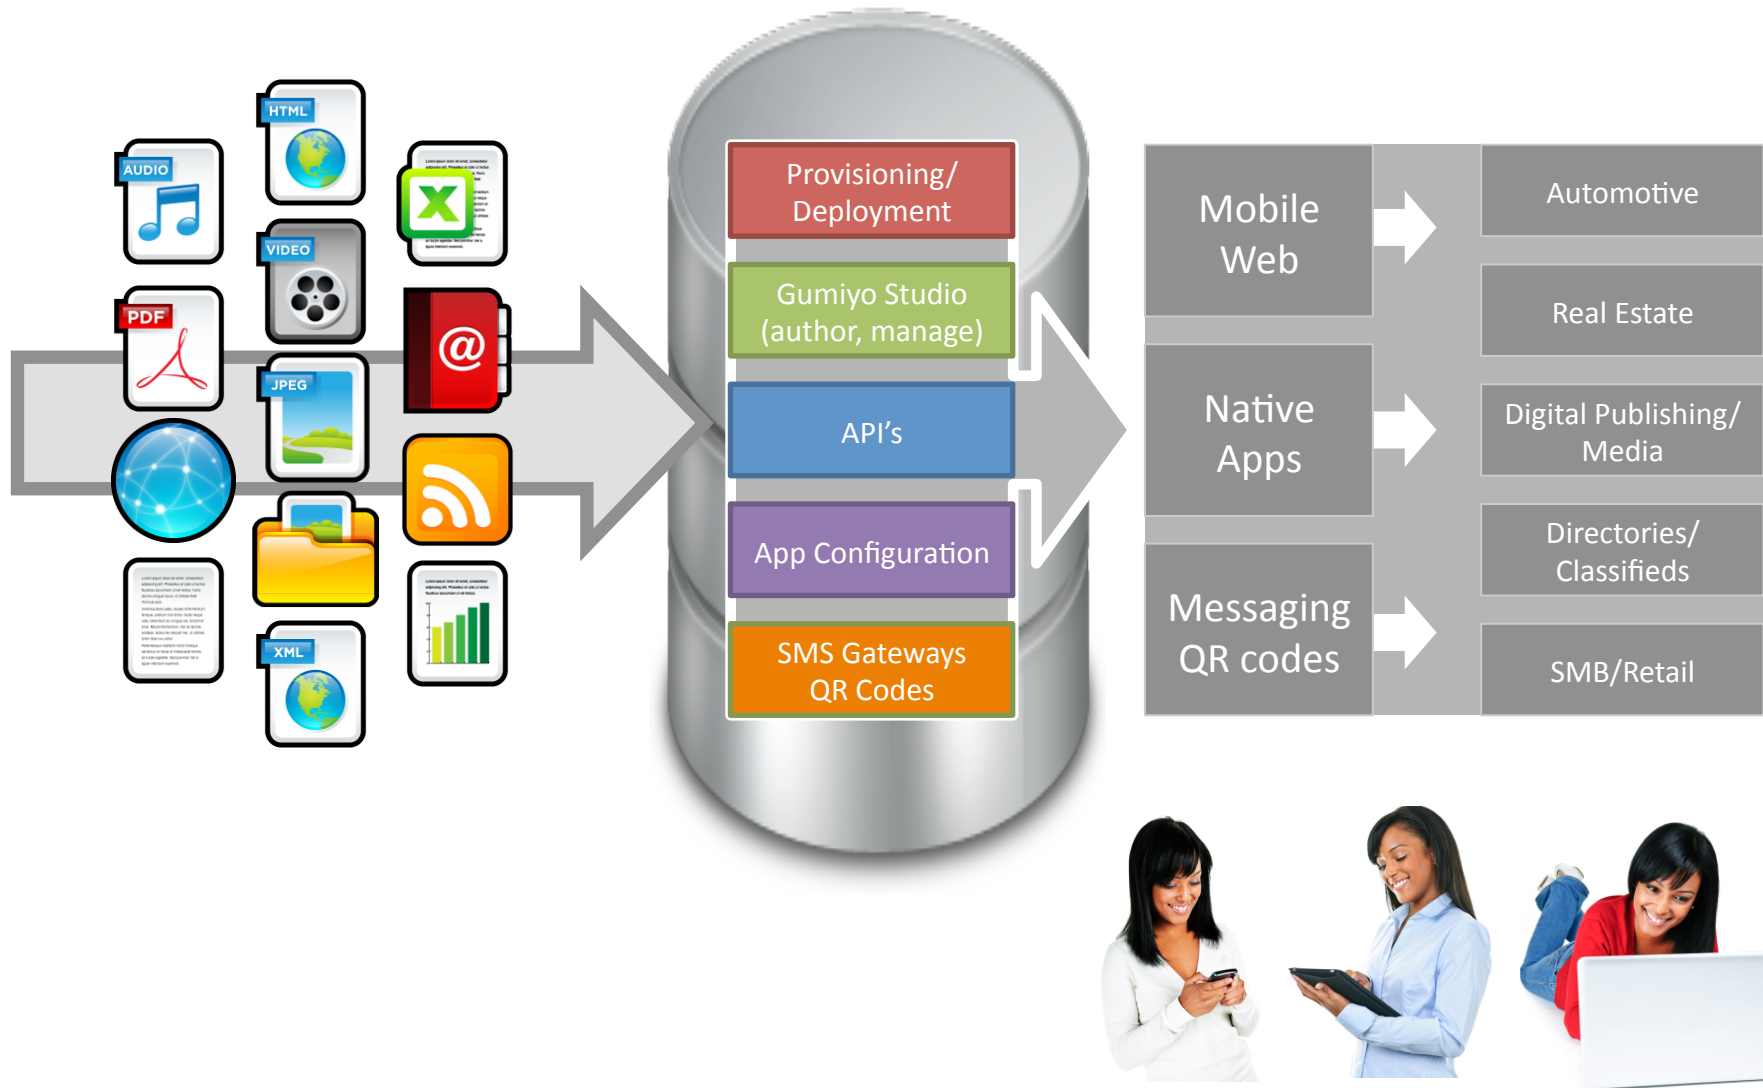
HTML
AUDIO
VIDEO
PDF
JPEG
XML

Provisioning/ Deployment

Gumiyo Studio (author, manage)

API's

App Configuration

SMS Gateways QR Codes

Mobile Web

Native Apps

Messaging QR codes

Automotive

Real Estate

Digital Publishing/ Media

Directories/ Classifieds

SMB/Retail